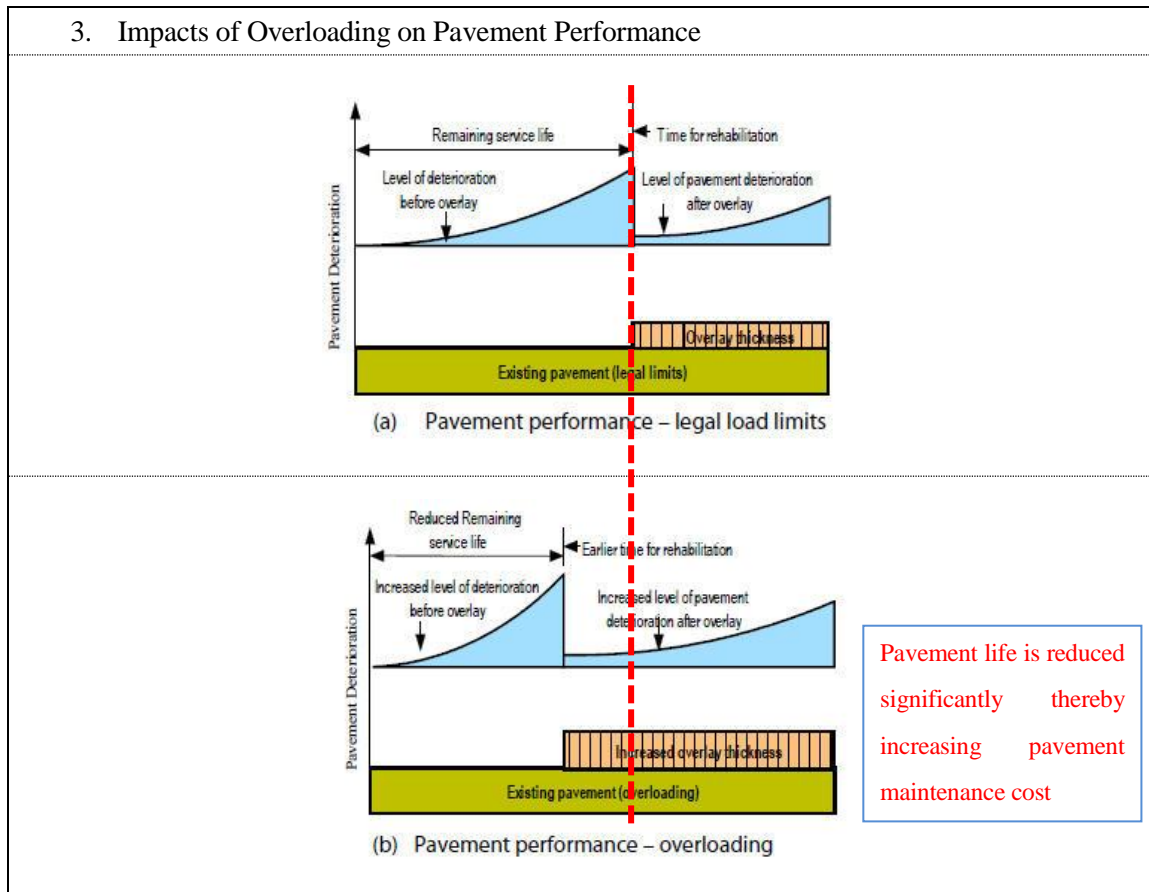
3. Impacts of Overloading on Pavement Performance

Remaining service life

Time for rehabilitation

Level of deterioration before overlay

Level of pavement deterioration after overlay

Pavement Deterioration

Overlay thickness

Existing pavement (legal limits)

(a) Pavement performance – legal load limits

Reduced Remaining service life

Earlier time for rehabilitation

Increased level of deterioration before overlay

Increased level of pavement deterioration after overlay

Pavement Deterioration

Increased overlay thickness

Existing pavement (overloading)

(b) Pavement performance – overloading

Pavement life is reduced significantly thereby increasing pavement maintenance cost